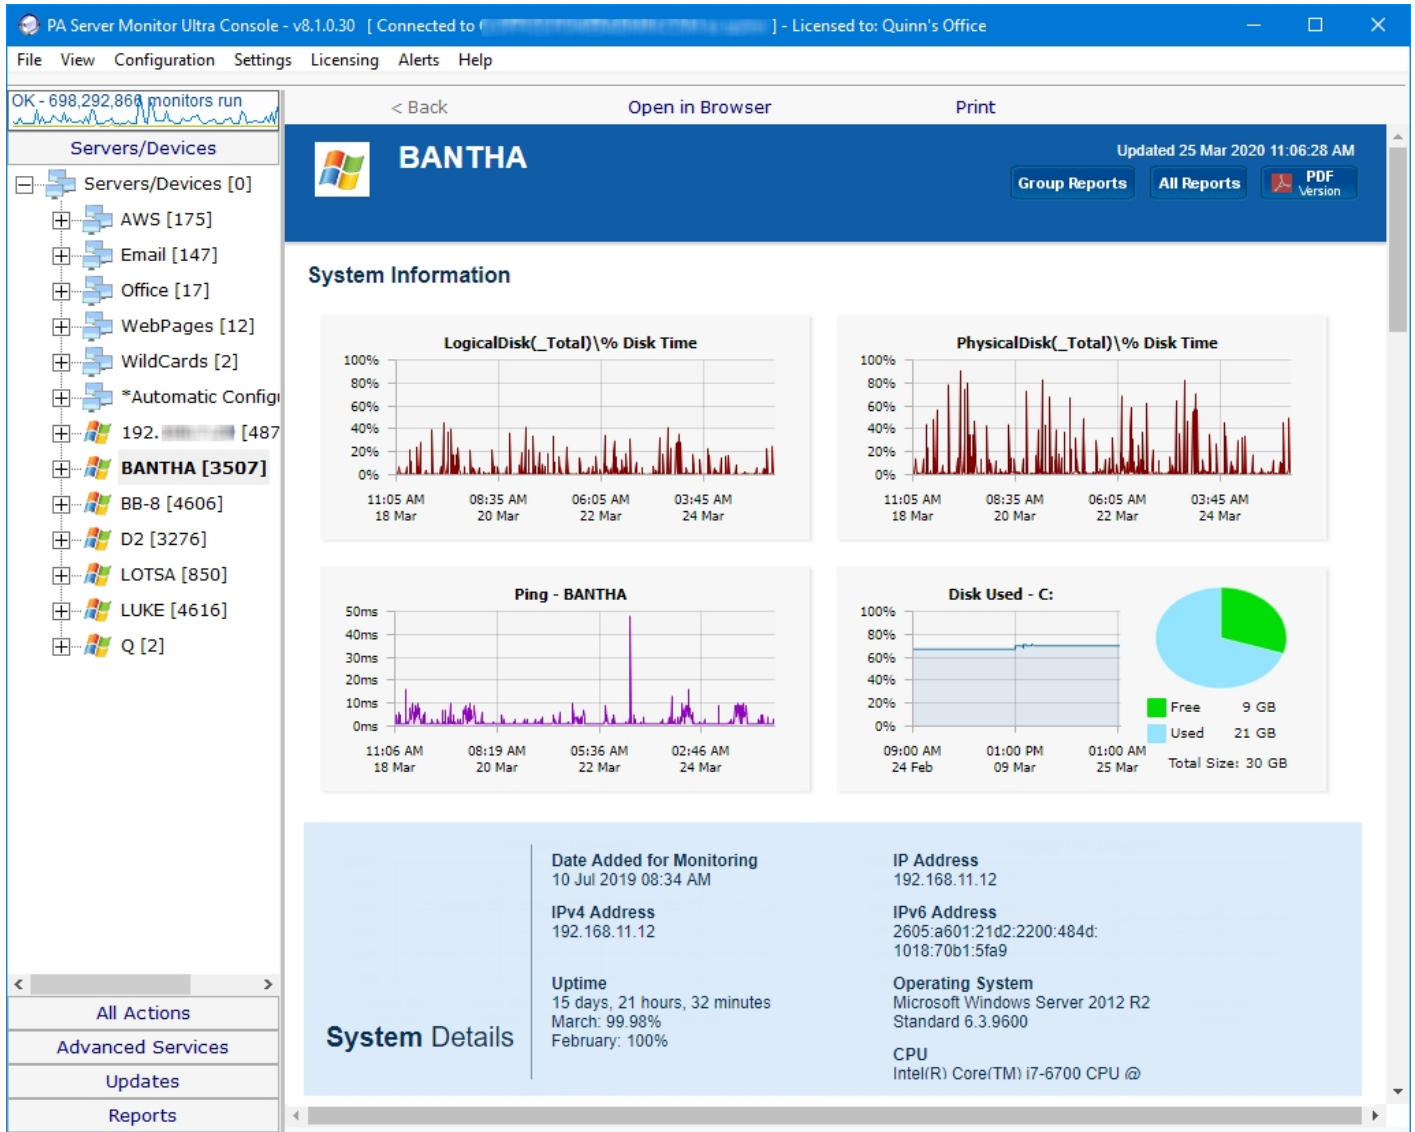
PA Server Monitor Ultra Console - v8.1.0.30 [ Connected to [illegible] ] - Licensed to: Quinn's Office

File View Configuration Settings Licensing Alerts Help

OK - 698,292,868 monitors run

Servers/Devices

Servers/Devices [0]
AWS [175]
Email [147]
Office [17]
WebPages [12]
WildCards [2]
*Automatic Config
192.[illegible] [487
BANTHA [3507]
BB-8 [4606]
D2 [3276]
LOTSA [850]
LUKE [4616]
Q [2]

All Actions
Advanced Services
Updates
Reports

< Back Open in Browser Print

BANTHA

Updated 25 Mar 2020 11:06:28 AM

Group Reports All Reports PDF Version

System Information

LogicalDisk(_Total)\% Disk Time
100% 80% 60% 40% 20% 0%
11:05 AM 18 Mar 08:35 AM 20 Mar 06:05 AM 22 Mar 03:45 AM 24 Mar

PhysicalDisk(_Total)\% Disk Time
100% 80% 60% 40% 20% 0%
11:05 AM 18 Mar 08:35 AM 20 Mar 06:05 AM 22 Mar 03:45 AM 24 Mar

Ping - BANTHA
50ms 40ms 30ms 20ms 10ms 0ms
11:06 AM 18 Mar 08:19 AM 20 Mar 05:36 AM 22 Mar 02:46 AM 24 Mar

Disk Used - C:
100% 80% 60% 40% 20% 0%
09:00 AM 24 Feb 01:00 PM 09 Mar 01:00 AM 25 Mar
Free 9 GB
Used 21 GB
Total Size: 30 GB

System Details

Date Added for Monitoring
10 Jul 2019 08:34 AM

IPv4 Address
192.168.11.12

Uptime
15 days, 21 hours, 32 minutes
March: 99.98%
February: 100%

IP Address
192.168.11.12

IPv6 Address
2605:a601:21d2:2200:484d:1018:70b1:5fa9

Operating System
Microsoft Windows Server 2012 R2 Standard 6.3.9600

CPU
Intel(R) Core(TM) i7-6700 CPU @